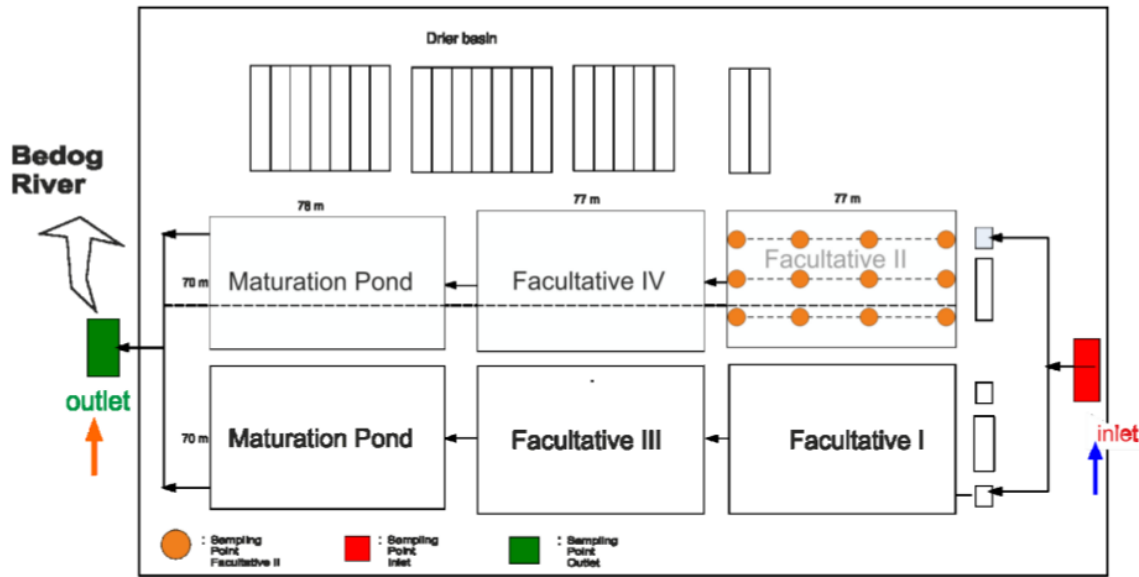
Drier basin

Bedog River

78 m

77 m

77 m

70 m

Maturation Pond

Facultative IV

Facultative II

outlet

inlet

70 m

Maturation Pond

Facultative III

Facultative I

: Sampling Point Facultative II

: Sampling Point Inlet

: Sampling Point Outlet